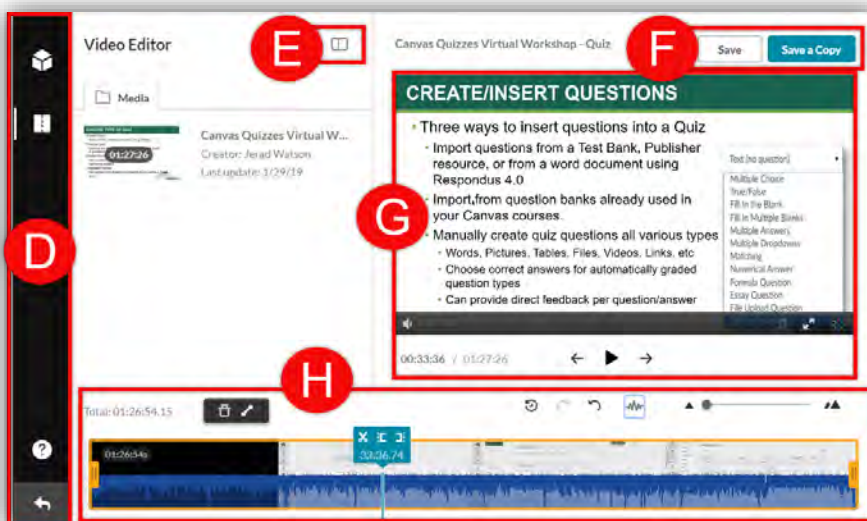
Video Editor

E

Media

01:27:26

Canvas Quizzes Virtual W...
Creator: Jerad Watson
Last update: 1/29/19

Canvas Quizzes Virtual Workshop - Quiz

F

Save

Save a Copy

CREATE/INSERT QUESTIONS

• Three ways to insert questions into a Quiz
• Import questions from a Test Bank, Publisher resource, or from a word document using Respondus 4.0
• Import from question banks already used in your Canvas courses.
• Manually create quiz questions all various types
• Words, Pictures, Tables, Files, Videos, Links, etc
• Choose correct answers for automatically graded question types
• Can provide direct feedback per question/answer

Text (no question)
Multiple Choice
True/False
Fill In the Blank
Fill In Multiple Blanks
Multiple Answers
Multiple Dropdowns
Matching
Numerical Answer
Formula Question
Essay Question
File Upload Question

G

D

00:33:36 / 01:27:26

H

Total: 01:26:54.15

01:26:54s

33:36.74

?